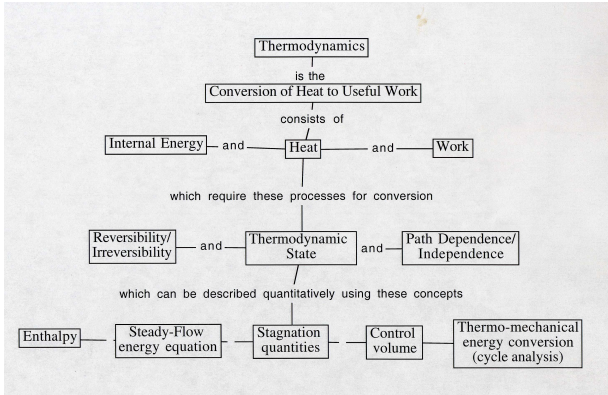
Thermodynamics

is the

Conversion of Heat to Useful Work

consists of

Internal Energy and Heat and Work

which require these processes for conversion

Reversibility/ Irreversibility and Thermodynamic State and Path Dependence/ Independence

which can be described quantitatively using these concepts

Enthalpy

Steady-Flow energy equation

Stagnation quantities

Control volume

Thermo-mechanical energy conversion (cycle analysis)